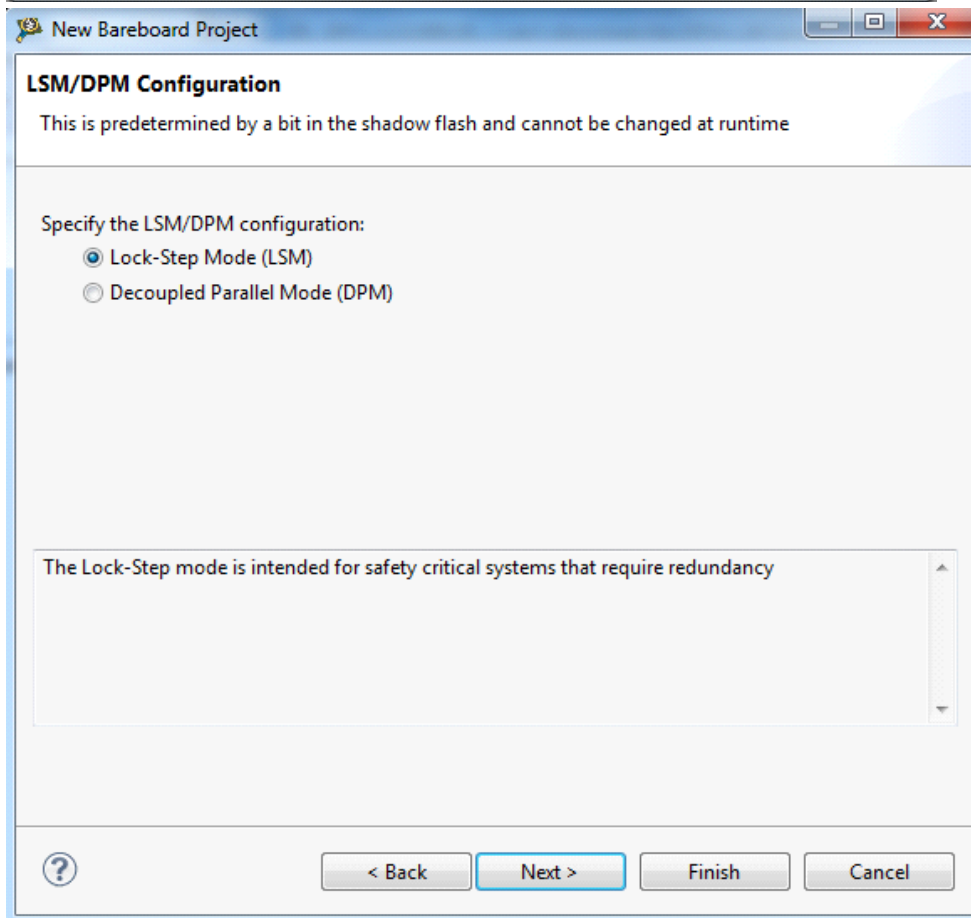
New Bareboard Project

LSM/DPM Configuration

This is predetermined by a bit in the shadow flash and cannot be changed at runtime

Specify the LSM/DPM configuration:

Lock-Step Mode (LSM)

Decoupled Parallel Mode (DPM)

The Lock-Step mode is intended for safety critical systems that require redundancy

?

< Back

Next >

Finish

Cancel